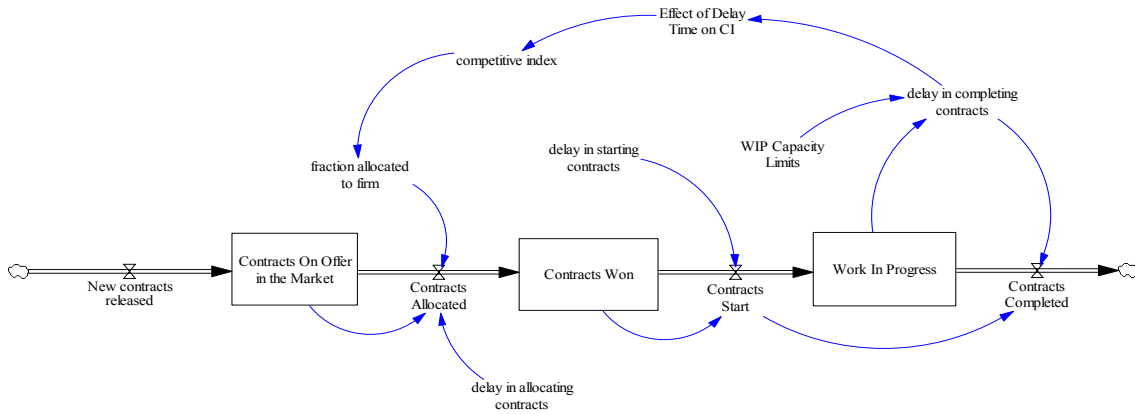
Effect of Delay Time on CI

competitive index

delay in completing contracts

WIP Capacity Limits

delay in starting contracts

fraction allocated to firm

Contracts On Offer in the Market

Contracts Won

Work In Progress

New contracts released

Contracts Allocated

Contracts Start

Contracts Completed

delay in allocating contracts